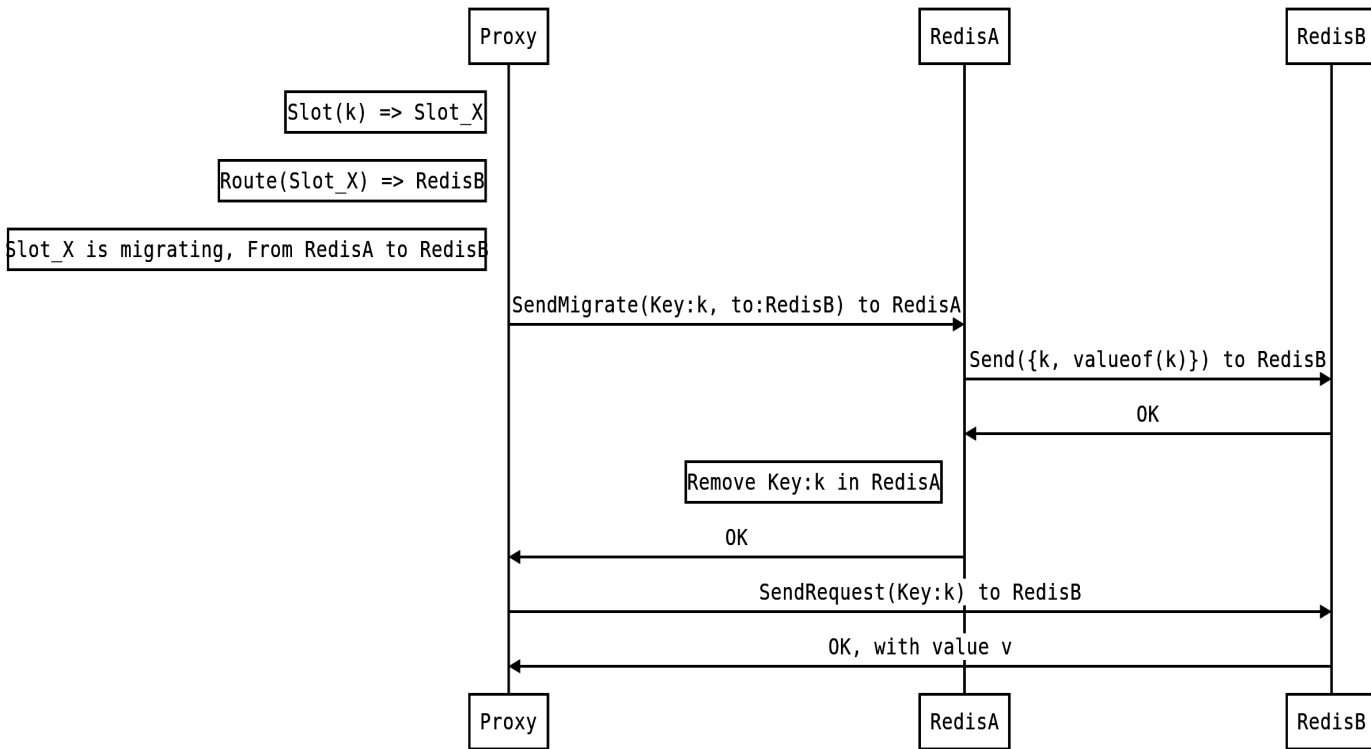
Proxy

RedisA

RedisB

Slot(k) => Slot_X

Route(Slot_X) => RedisB

Slot_X is migrating, From RedisA to RedisB

SendMigrate(Key:k, to:RedisB) to RedisA

Send({k, valueof(k)}) to RedisB

OK

Remove Key:k in RedisA

OK

SendRequest(Key:k) to RedisB

OK, with value v

Proxy

RedisA

RedisB